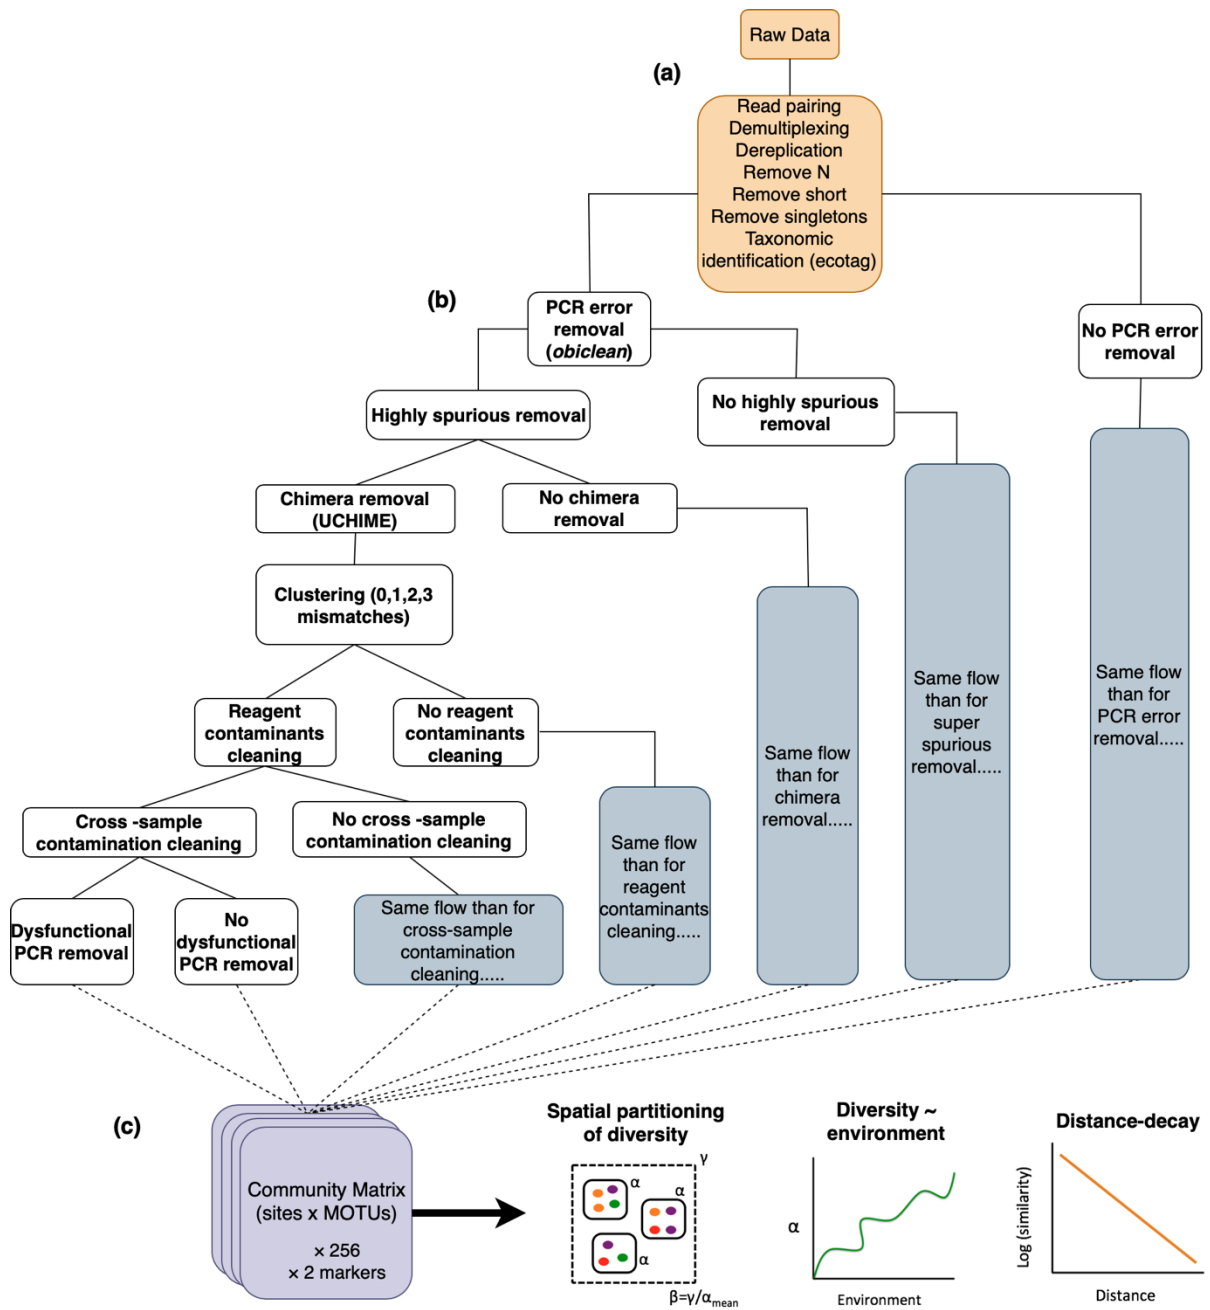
Raw Data

(a)

Read pairing
Demultiplexing
Dereplication
Remove N
Remove short
Remove singletons
Taxonomic identification (ecotag)

(b)

PCR error removal (*obiclean*)

No PCR error removal

Highly spurious removal

No highly spurious removal

Chimera removal (UCHIME)

No chimera removal

Clustering (0,1,2,3 mismatches)

Same flow than for super spurious removal.....

Same flow than for PCR error removal.....

Same flow than for chimera removal.....

Reagent contaminants cleaning

No reagent contaminants cleaning

Same flow than for reagent contaminants cleaning.....

Cross -sample contamination cleaning

No cross -sample contamination cleaning

Dysfunctional PCR removal

No dysfunctional PCR removal

Same flow than for cross-sample contamination cleaning.....

(c)

Community Matrix (sites x MOTUs)
× 256
× 2 markers

Spatial partitioning of diversity

γ
α
α
α
$\beta=\gamma/\alpha_{mean}$

Diversity ~ environment

α
Environment

Distance-decay

Log (similarity)
Distance